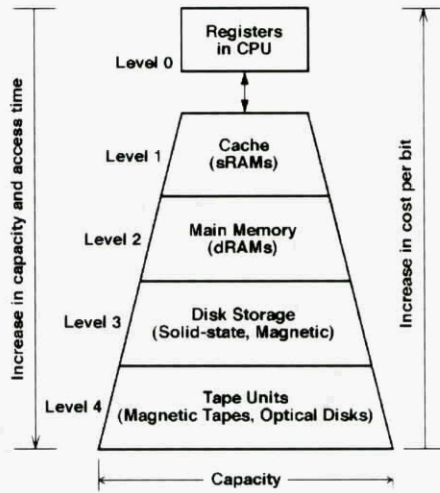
Increase in capacity and access time

Registers in CPU

Level 0

Cache (sRAMs)

Level 1

Main Memory (dRAMs)

Level 2

Disk Storage (Solid-state, Magnetic)

Level 3

Tape Units (Magnetic Tapes, Optical Disks)

Level 4

Increase in cost per bit

Capacity